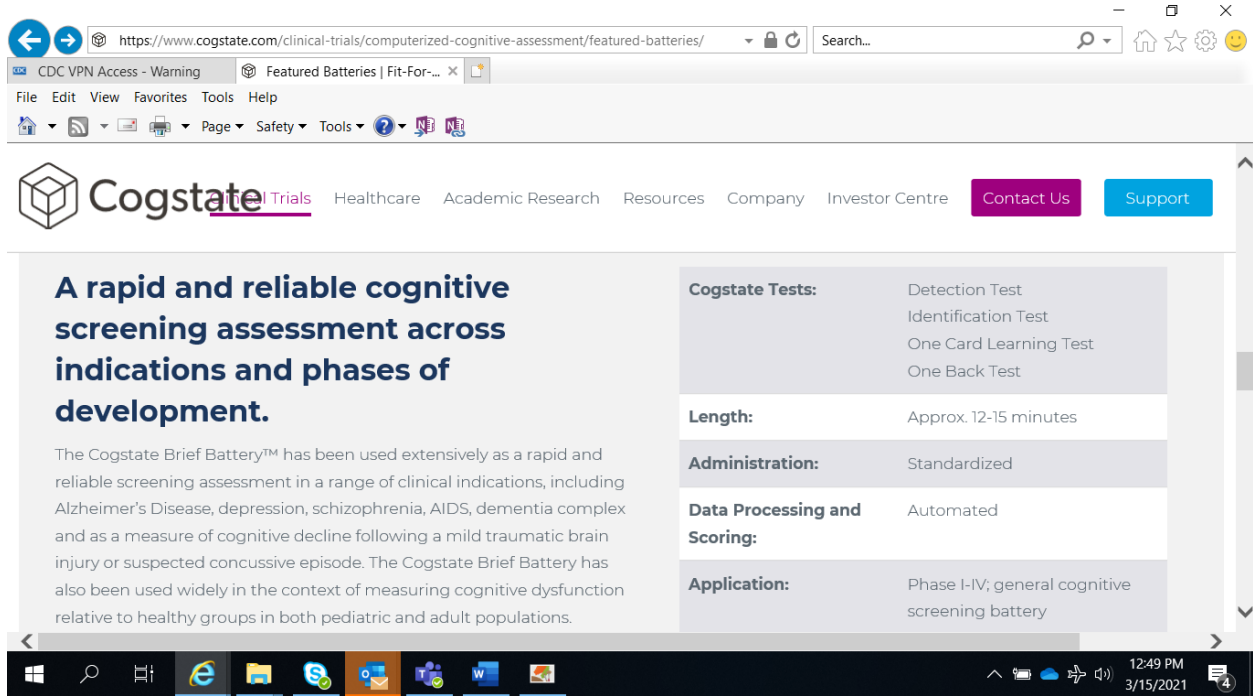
https://www.cogstate.com/clinical-trials/computerized-cognitive-assessment/featured-batteries/

Search...

CDC VPN Access - Warning

Featured Batteries | Fit-For-...

File Edit View Favorites Tools Help

Page ▾ Safety ▾ Tools ▾

Cogstate

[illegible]al Trials Healthcare Academic Research Resources Company Investor Centre Contact Us Support

A rapid and reliable cognitive screening assessment across indications and phases of development.

The Cogstate Brief Battery™ has been used extensively as a rapid and reliable screening assessment in a range of clinical indications, including Alzheimer's Disease, depression, schizophrenia, AIDS, dementia complex and as a measure of cognitive decline following a mild traumatic brain injury or suspected concussive episode. The Cogstate Brief Battery has also been used widely in the context of measuring cognitive dysfunction relative to healthy groups in both pediatric and adult populations.

| | |
|---|---|
| Cogstate Tests: | Detection Test<br>Identification Test<br>One Card Learning Test<br>One Back Test |
| Length: | Approx. 12-15 minutes |
| Administration: | Standardized |
| Data Processing and Scoring: | Automated |
| Application: | Phase I-IV; general cognitive screening battery |

12:49 PM
3/15/2021

4